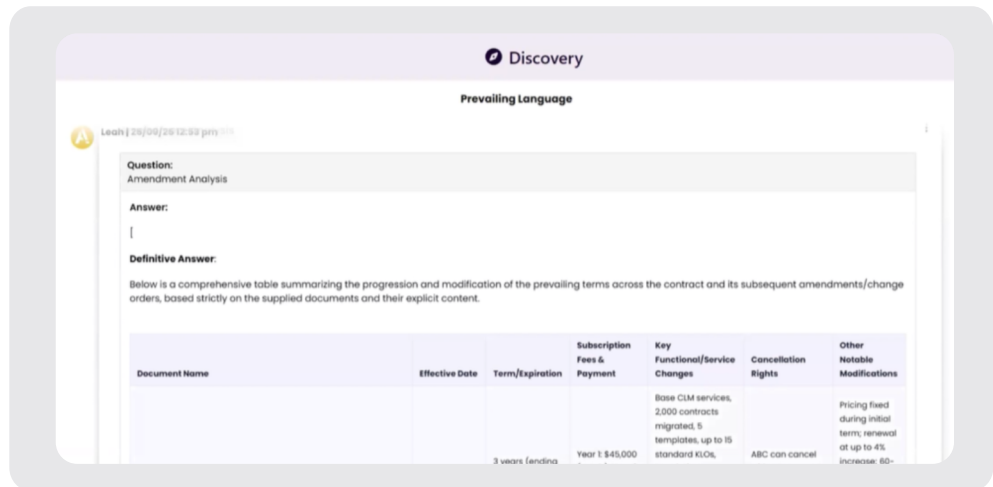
Discovery

Prevailing Language

Leah | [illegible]

Question:
Amendment Analysis

Answer:

[

Definitive Answer:

Below is a comprehensive table summarizing the progression and modification of the prevailing terms across the contract and its subsequent amendments/change orders, based strictly on the supplied documents and their explicit content.

| Document Name | Effective Date | Term/Expiration | Subscription Fees & Payment | Key Functional/Service Changes | Cancellation Rights | Other Notable Modifications |
|---|---|---|---|---|---|---|
| | | 3 years (ending | Year 1: $45,000 | Base CLM services, 2,000 contracts migrated, 5 templates, up to 15 standard KLOs, | ABC can cancel | Pricing fixed during initial term; renewal at up to 4% increase; 60- |